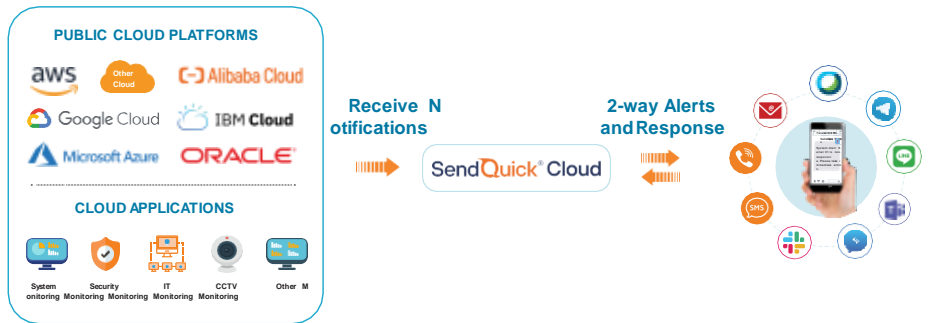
PUBLIC CLOUD PLATFORMS

aws

Other Cloud

Alibaba Cloud

Google Cloud

IBM Cloud

Microsoft Azure

ORACLE

CLOUD APPLICATIONS

System onitoring

Security Monitoring

Monitoring

IT Monitoring

CCTV Monitoring

Other M

Receive N otifications

SendQuick® Cloud

2-way Alerts and Response

SMS

LINE